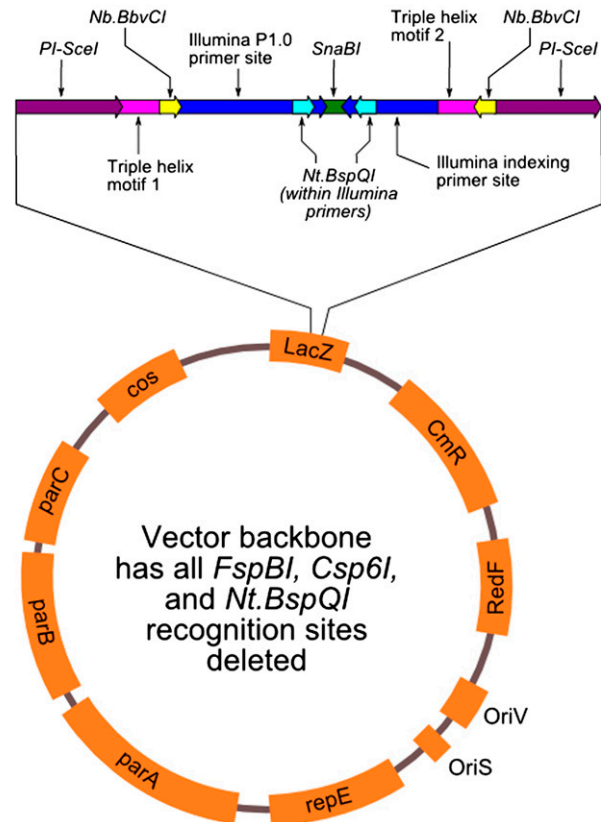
PI-SceI

Nb.BbvCI

Illumina P1.0 primer site

SnaBI

Triple helix motif 2

Nb.BbvCI

PI-SceI

Triple helix motif 1

Nt.BspQI (within Illumina primers)

Illumina indexing primer site

LacZ

CmR

RedF

OriV

OriS

repE

parA

parB

parC

cos

Vector backbone has all FspBI, Csp6I, and Nt.BspQI recognition sites deleted